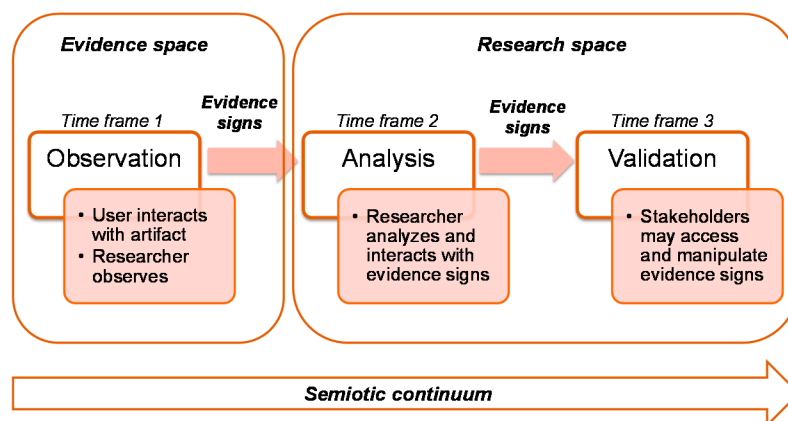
Evidence space

Research space

Time frame 1

Observation

- User interacts with artifact
- Researcher observes

Evidence signs

Time frame 2

Analysis

- Researcher analyzes and interacts with evidence signs

Evidence signs

Time frame 3

Validation

- Stakeholders may access and manipulate evidence signs

Semiotic continuum